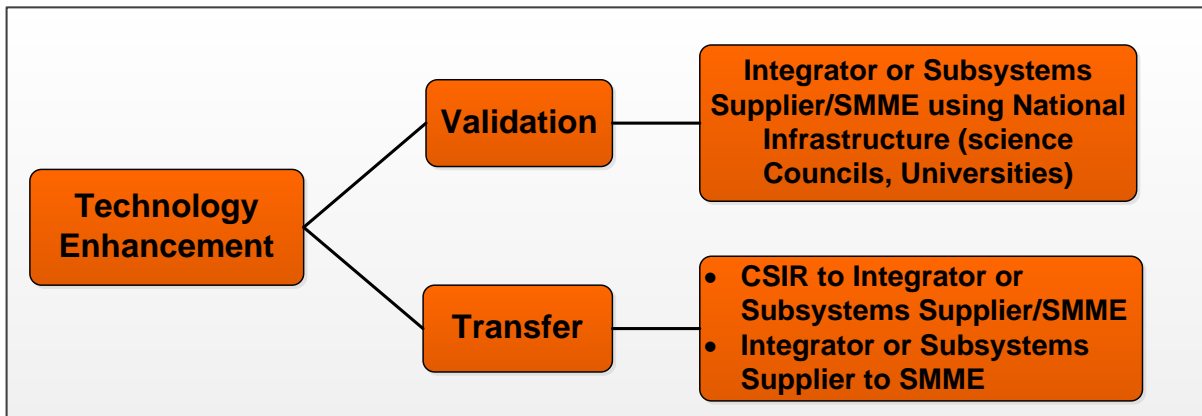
Technology Enhancement

Validation

Integrator or Subsystems Supplier/SMME using National Infrastructure (science Councils, Universities)

Transfer

- CSIR to Integrator or Subsystems Supplier/SMME
- Integrator or Subsystems Supplier to SMME